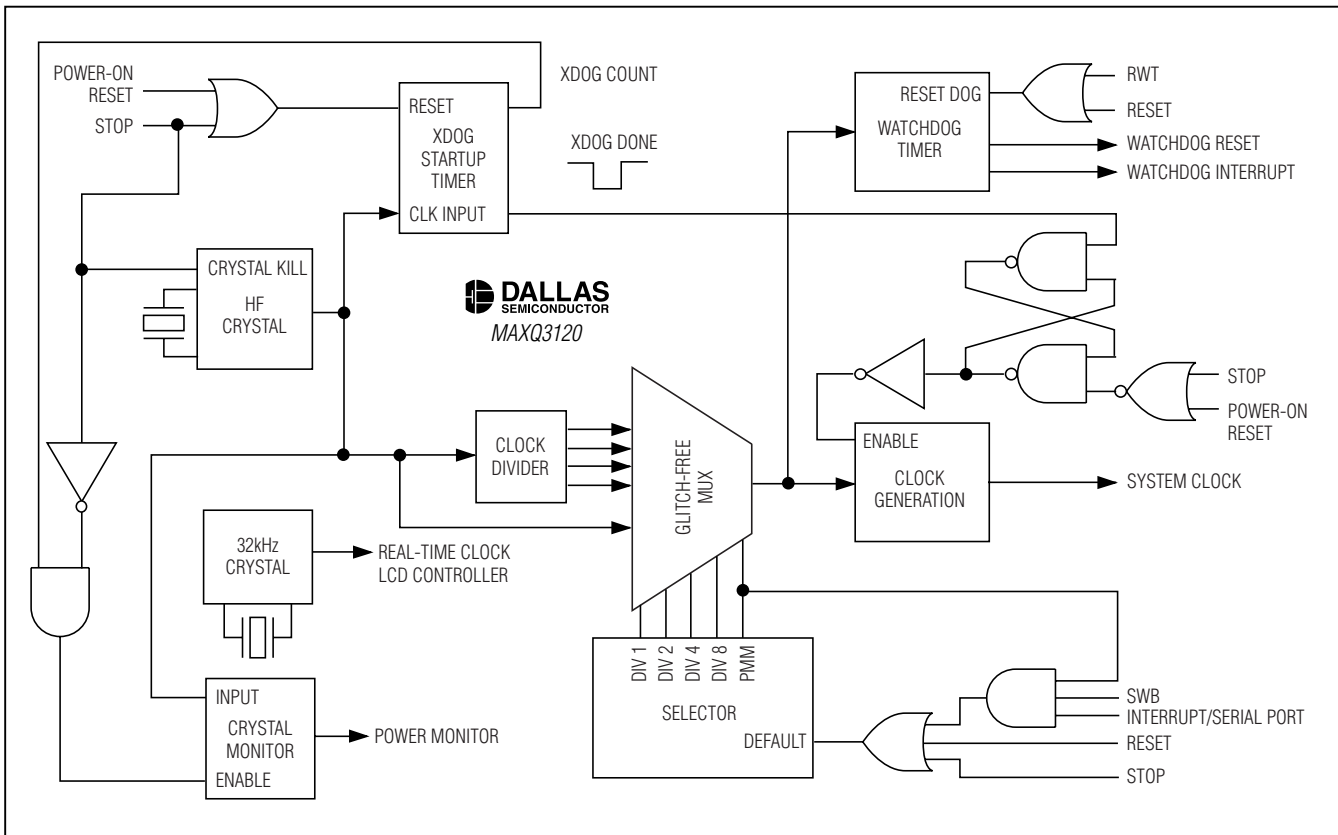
POWER-ON RESET
STOP
RESET
XDOG STARTUP TIMER
CLK INPUT
XDOG COUNT
XDOG DONE
RESET DOG
WATCHDOG TIMER
RWT
RESET
WATCHDOG RESET
WATCHDOG INTERRUPT
CRYSTAL KILL
HF CRYSTAL
DALLAS SEMICONDUCTOR
MAXQ3120
STOP
POWER-ON RESET
CLOCK DIVIDER
GLITCH-FREE MUX
ENABLE
CLOCK GENERATION
SYSTEM CLOCK
32kHz CRYSTAL
REAL-TIME CLOCK
LCD CONTROLLER
DIV 1
DIV 2
DIV 4
DIV 8
PMM
SELECTOR
DEFAULT
SWB
INTERRUPT/SERIAL PORT
RESET
STOP
INPUT
CRYSTAL MONITOR
ENABLE
POWER MONITOR